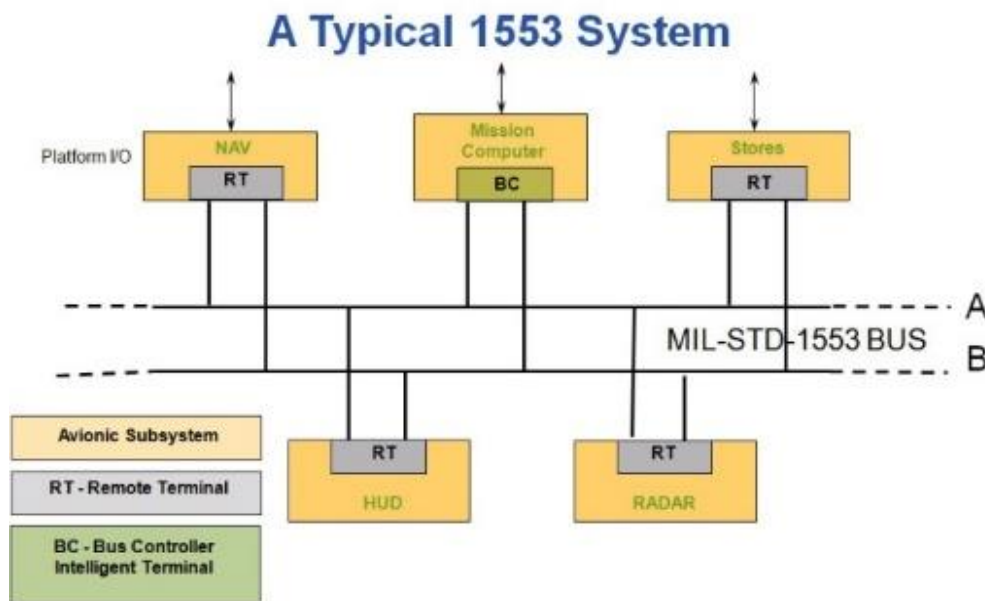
A Typical 1553 System

Platform I/O

NAV

RT

Mission Computer

BC

Stores

RT

A

MIL-STD-1553 BUS

B

RT

HUD

RT

RADAR

Avionic Subsystem

RT - Remote Terminal

BC - Bus Controller Intelligent Terminal